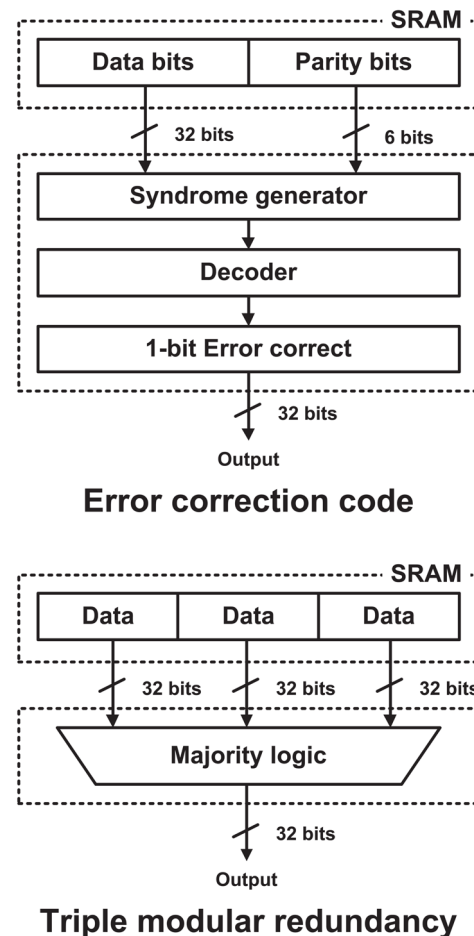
SRAM

Data bits | Parity bits

32 bits

6 bits

Syndrome generator

Decoder

1-bit Error correct

32 bits

Output

Error correction code

SRAM

Data | Data | Data

32 bits

32 bits

32 bits

Majority logic

32 bits

Output

Triple modular redundancy